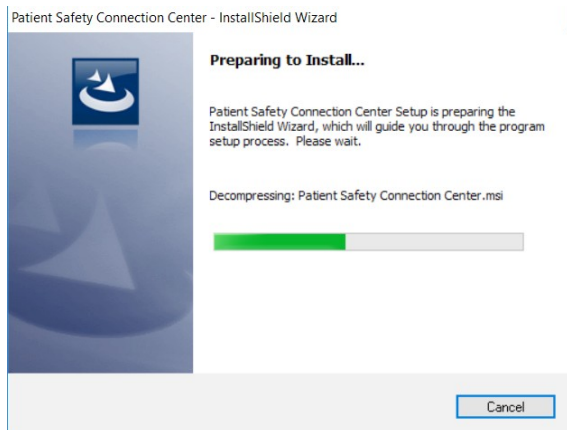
Patient Safety Connection Center - InstallShield Wizard

Preparing to Install...

Patient Safety Connection Center Setup is preparing the InstallShield Wizard, which will guide you through the program setup process. Please wait.

Decompressing: Patient Safety Connection Center.msi

Cancel